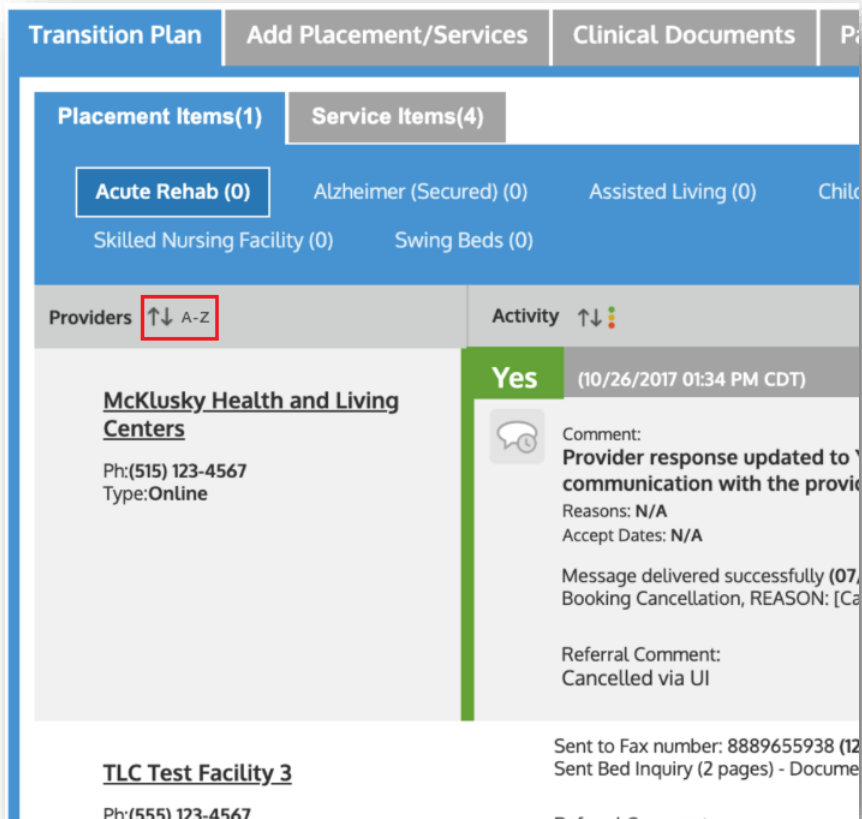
Transition Plan | Add Placement/Services | Clinical Documents | Pa

Placement Items(1) | Service Items(4)

Acute Rehab (0) | Alzheimer (Secured) (0) | Assisted Living (0) | Chil

Skilled Nursing Facility (0) | Swing Beds (0)

Providers ↑↓ A-Z

Activity ↑↓

McKlusky Health and Living Centers

Ph:(515) 123-4567

Type:Online

Yes (10/26/2017 01:34 PM CDT)

Comment:

Provider response updated to Y

communication with the provid

Reasons: N/A

Accept Dates: N/A

Message delivered successfully (07/

Booking Cancellation, REASON: [Ca

Referral Comment:

Cancelled via UI

Sent to Fax number: 8889655938 (12

Sent Bed Inquiry (2 pages) - Docume

TLC Test Facility 3

Ph:(555) 123-4567